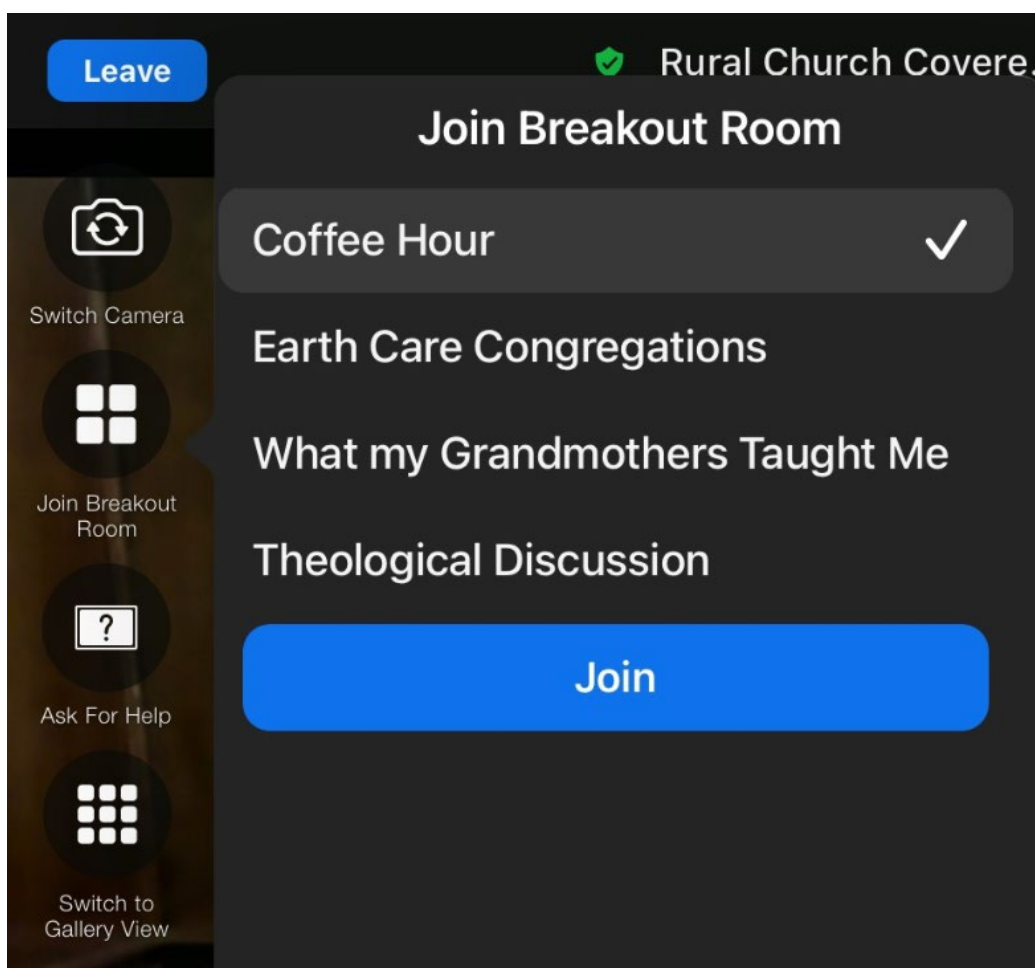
Leave

Rural Church Covere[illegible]

Join Breakout Room

Coffee Hour ✓

Earth Care Congregations

What my Grandmothers Taught Me

Theological Discussion

Join

Switch Camera

Join Breakout Room

?

Ask For Help

Switch to Gallery View